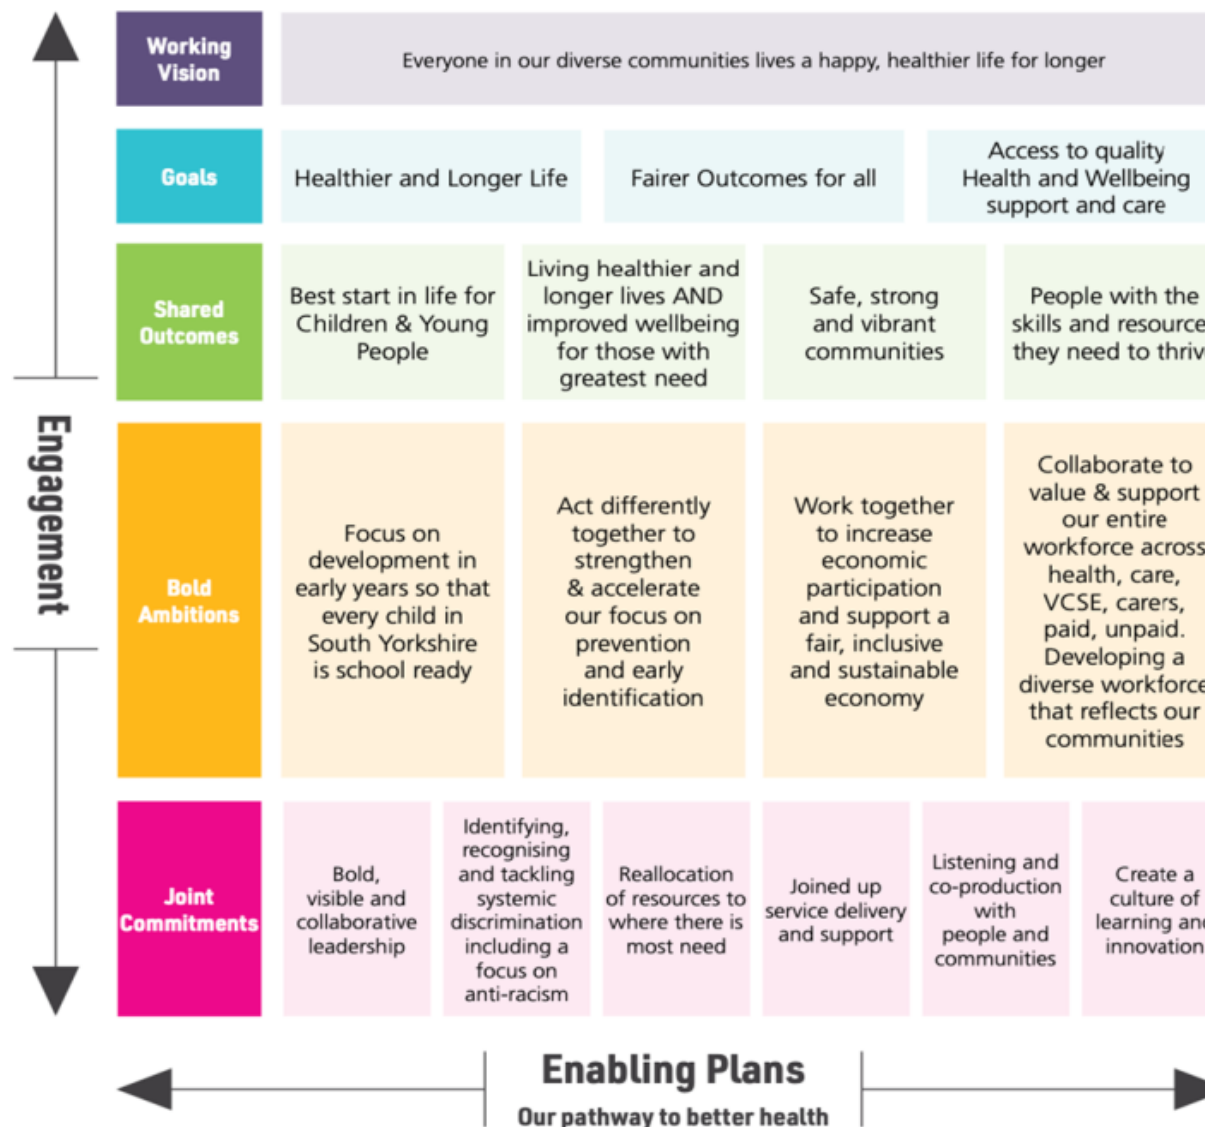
Engagement

Working Vision

Everyone in our diverse communities lives a happy, healthier life for longer

Goals

Healthier and Longer Life

Fairer Outcomes for all

Access to quality Health and Wellbeing support and care

Shared Outcomes

Best start in life for Children & Young People

Living healthier and longer lives AND improved wellbeing for those with greatest need

Safe, strong and vibrant communities

People with the skills and resource they need to thriv

Bold Ambitions

Focus on development in early years so that every child in South Yorkshire is school ready

Act differently together to strengthen & accelerate our focus on prevention and early identification

Work together to increase economic participation and support a fair, inclusive and sustainable economy

Collaborate to value & support our entire workforce across health, care, VCSE, carers, paid, unpaid. Developing a diverse workforce that reflects our communities

Joint Commitments

Bold, visible and collaborative leadership

Identifying, recognising and tackling systemic discrimination including a focus on anti-racism

Reallocation of resources to where there is most need

Joined up service delivery and support

Listening and co-production with people and communities

Create a culture of learning an innovation

Enabling Plans

Our pathway to better health